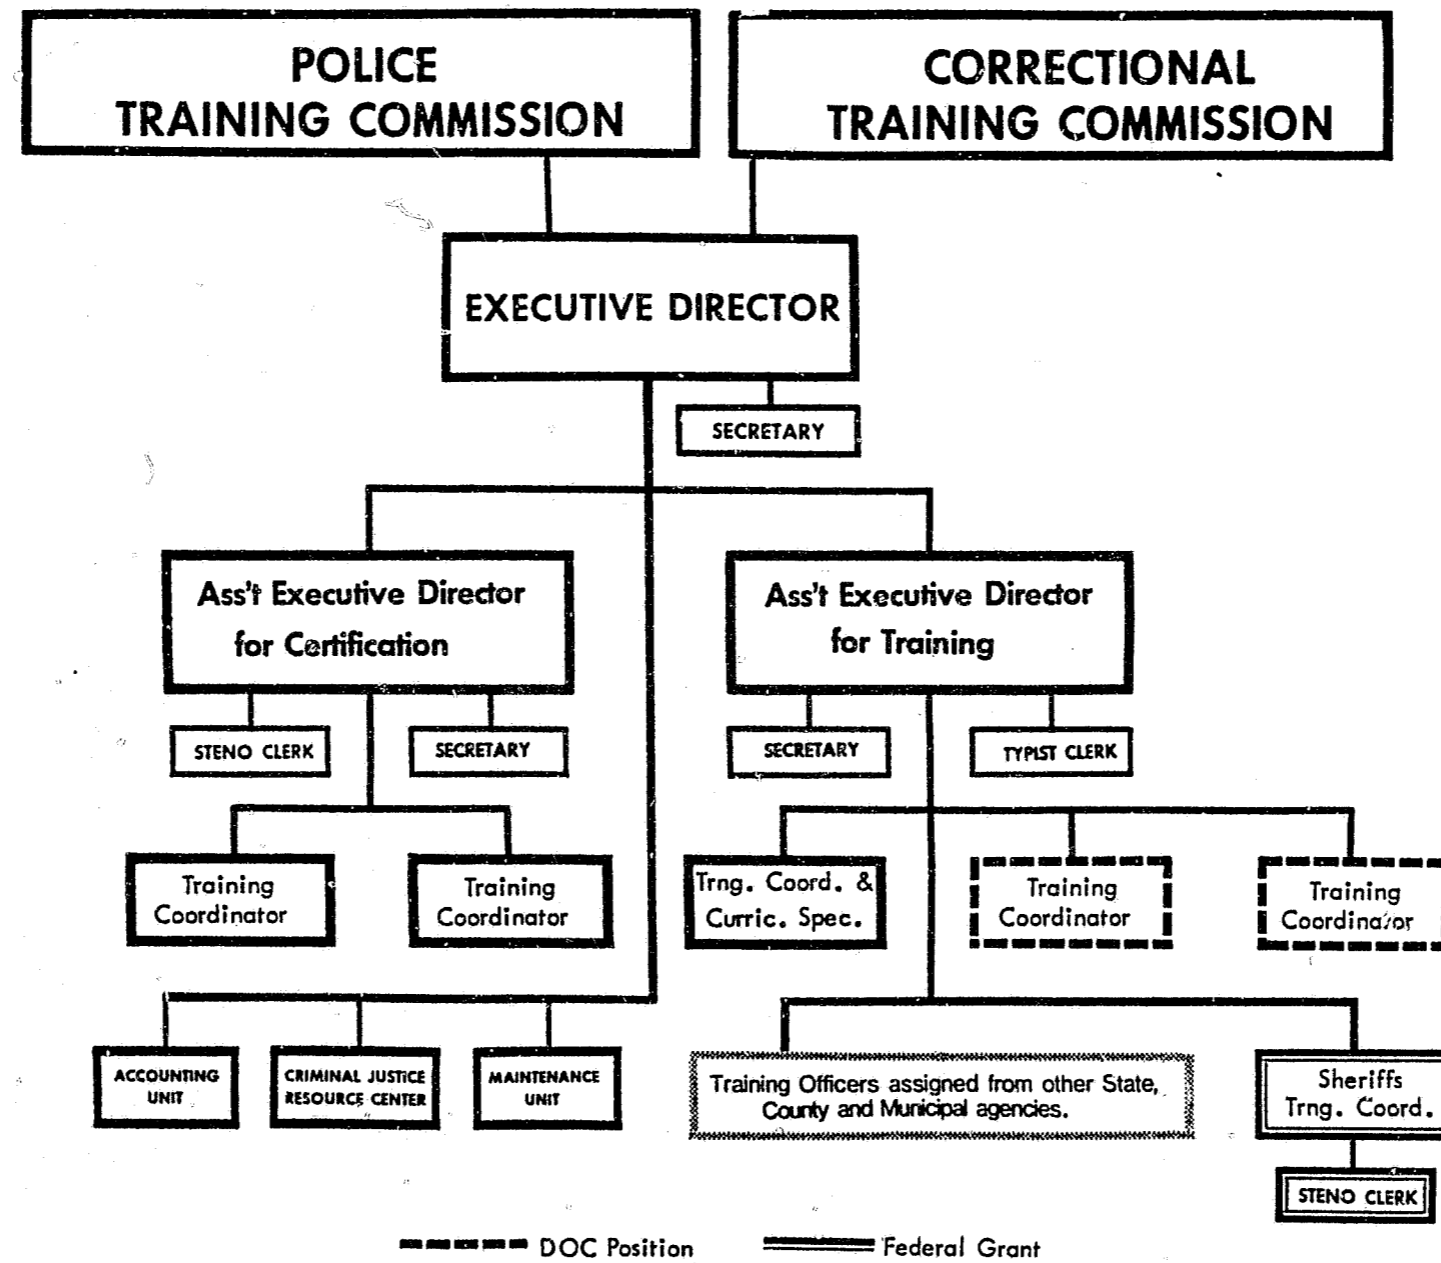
POLICE TRAINING COMMISSION

CORRECTIONAL TRAINING COMMISSION

EXECUTIVE DIRECTOR

SECRETARY

Ass't Executive Director for Certification

Ass't Executive Director for Training

STENO CLERK

SECRETARY

SECRETARY

TYPIST CLERK

Training Coordinator

Training Coordinator

Trng. Coord. & Curric. Spec.

Training Coordinator

Training Coordinator

ACCOUNTING UNIT

CRIMINAL JUSTICE RESOURCE CENTER

MAINTENANCE UNIT

Training Officers assigned from other State, County and Municipal agencies.

Sheriffs Trng. Coord.

STENO CLERK

DOC Position

Federal Grant